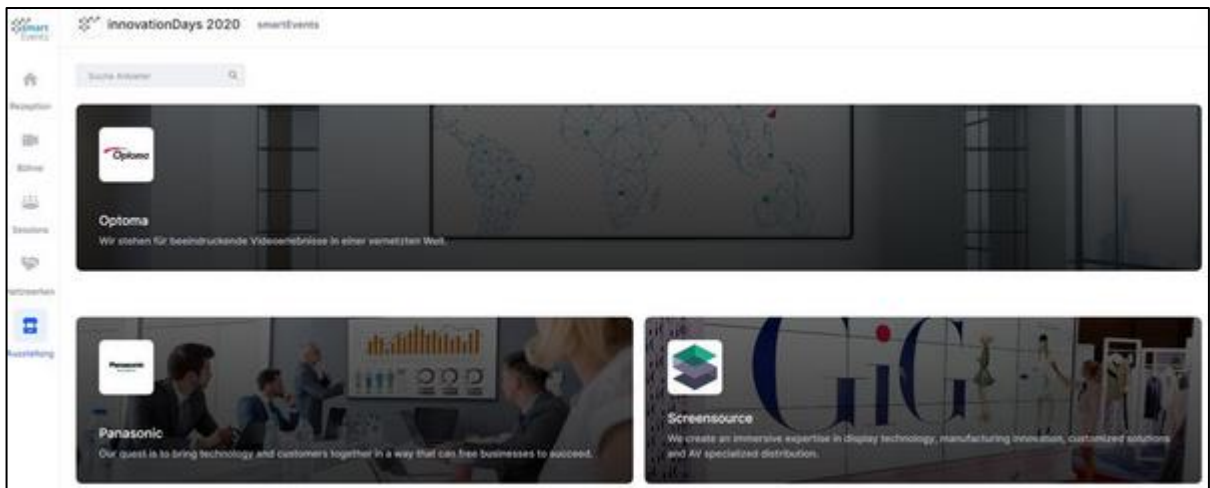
smart Events

innovationDays 2020 smartEvents

Suche Anbieter

Rezeption

Bühne

Sessions

Netzwerken

Ausstellung

Optoma

Optoma

Wir stehen für beeindruckende Videoerlebnisse in einer vernetzten Welt.

Panasonic

Panasonic

Our quest is to bring technology and customers together in a way that can free businesses to succeed.

Screensource

We create an immersive expertise in display technology, manufacturing innovation, customized solutions and AV specialized distribution.